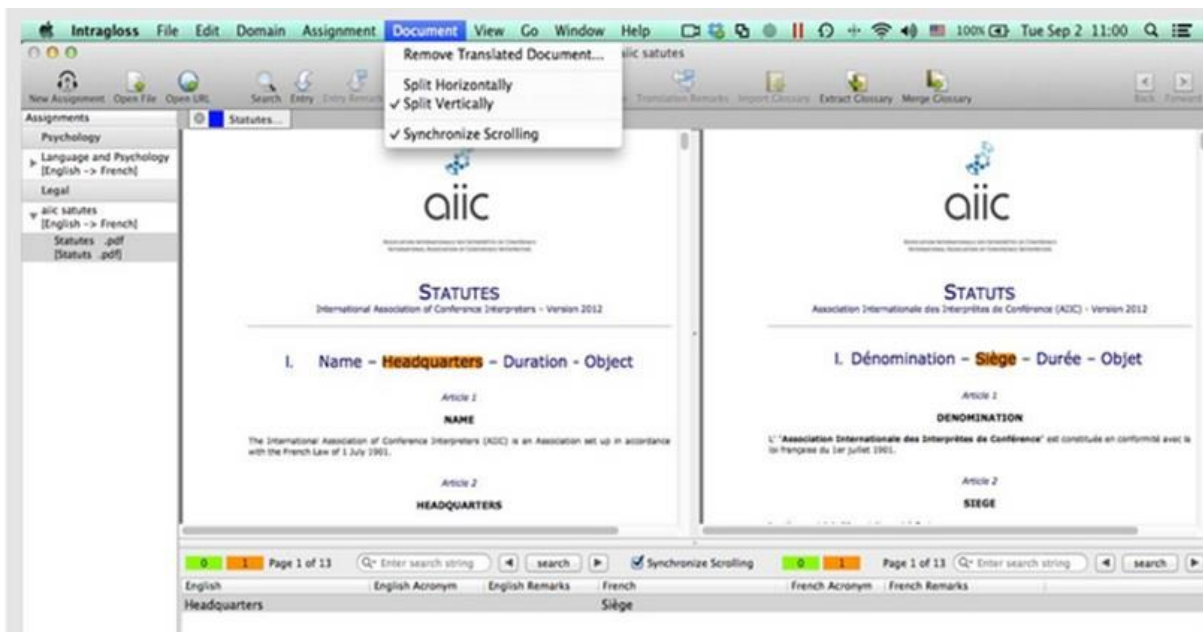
Intragloss File Edit Domain Assignment Document View Go Window Help 100% Tue Sep 2 11:00

Remove Translated Document...
Split Horizontally
✓ Split Vertically
✓ Synchronize Scrolling

aiic satutes

New Assignment Open File Open URL Search Entry Entry Remarks Translation Remarks Import Glossary Extract Glossary Merge Glossary Back Forward

Assignments
Psychology
Language and Psychology [English -> French]
Legal
aiic satutes [English -> French]
Statutes .pdf [Statuts .pdf]

Statutes...

aiic

STATUTES
International Association of Conference Interpreters – Version 2012

I. Name – Headquarters – Duration - Object

Article 1
NAME
The International Association of Conference Interpreters (AIIC) is an Association set up in accordance with the French Law of 1 July 1901.

Article 2
HEADQUARTERS

aiic

STATUTS
Association Internationale des Interprètes de Conférence (AIIC) – Version 2012

I. Dénomination – Siège – Durée – Objet

Article 1
DENOMINATION
L' "Association Internationale des Interprètes de Conférence" est constituée en conformité avec la loi française du 1er juillet 1901.

Article 2
SIEGE

0 1 Page 1 of 13 Enter search string search Synchronize Scrolling 0 1 Page 1 of 13 Enter search string search

| English | English Acronym | English Remarks | French | French Acronym | French Remarks |
|---|---|---|---|---|---|
| Headquarters | | | Siège | | |